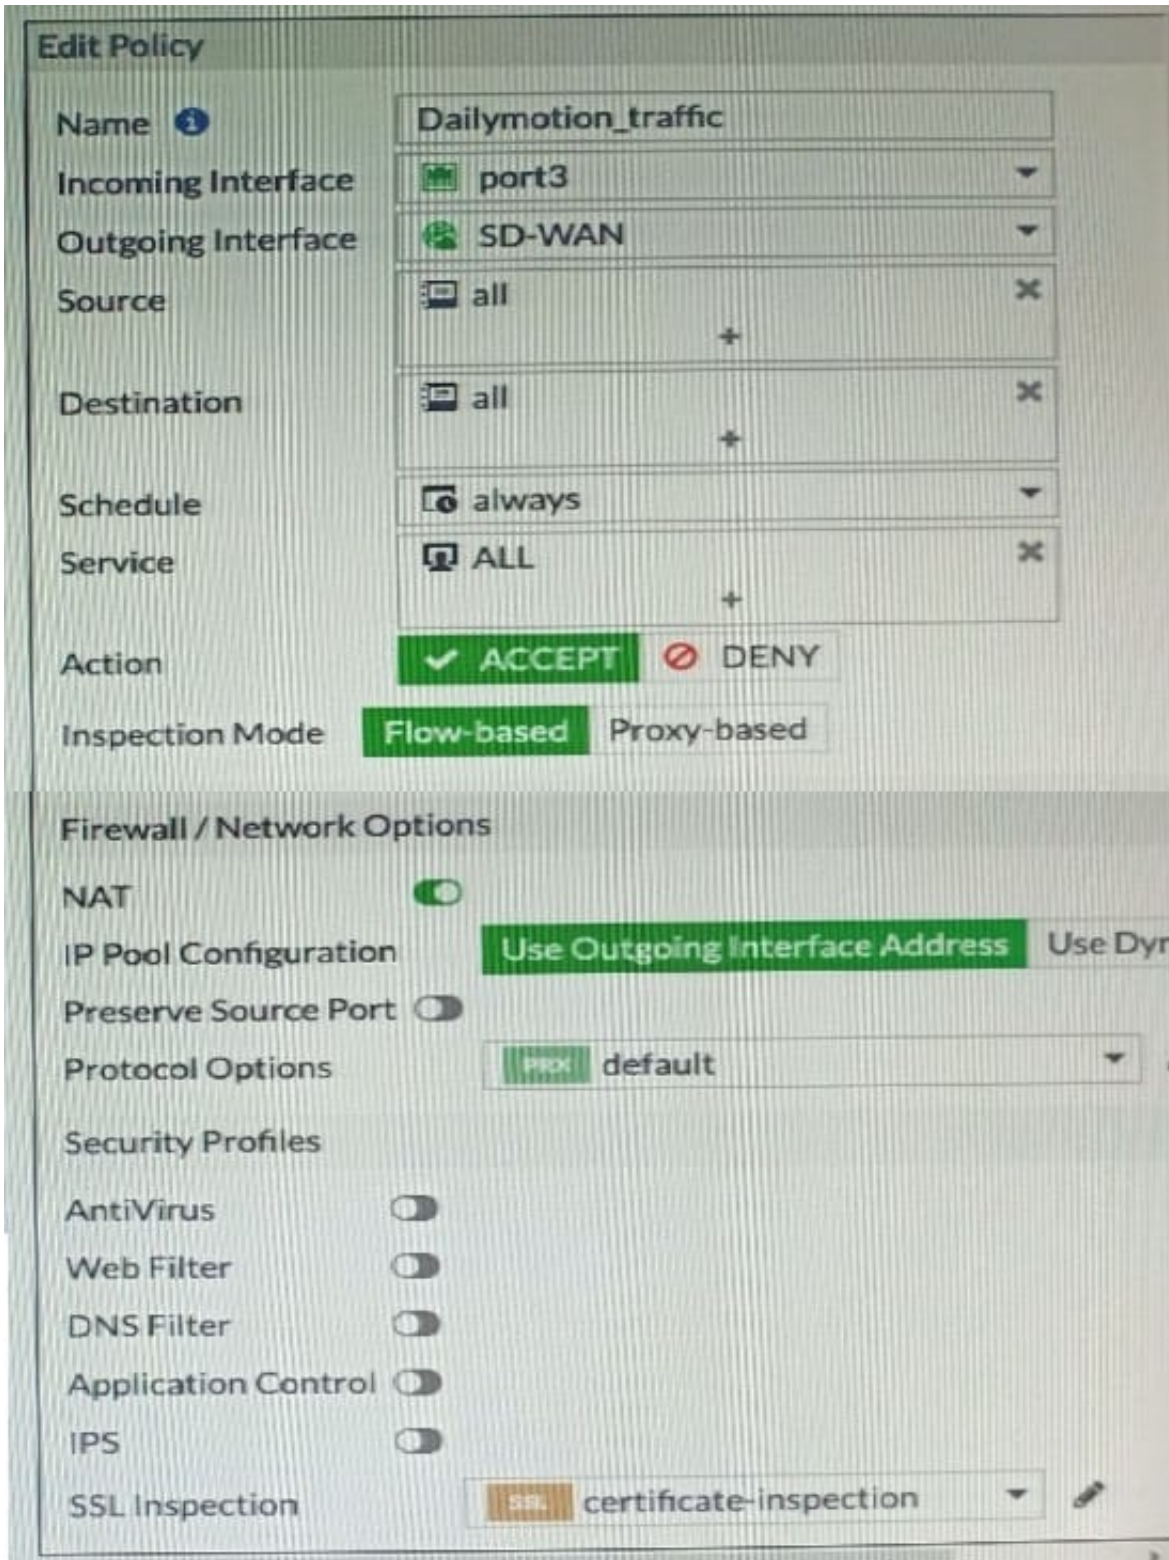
Edit Policy

Name
Dailymotion_traffic

Incoming Interface
port3

Outgoing Interface
SD-WAN

Source
all
+

Destination
all
+

Schedule
always

Service
ALL
+

Action
ACCEPT
DENY

Inspection Mode
Flow-based
Proxy-based

Firewall / Network Options

NAT

IP Pool Configuration
Use Outgoing Interface Address
Use Dyn

Preserve Source Port

Protocol Options
PROX
default

Security Profiles

AntiVirus

Web Filter

DNS Filter

Application Control

IPS

SSL Inspection
SSL
certificate-inspection